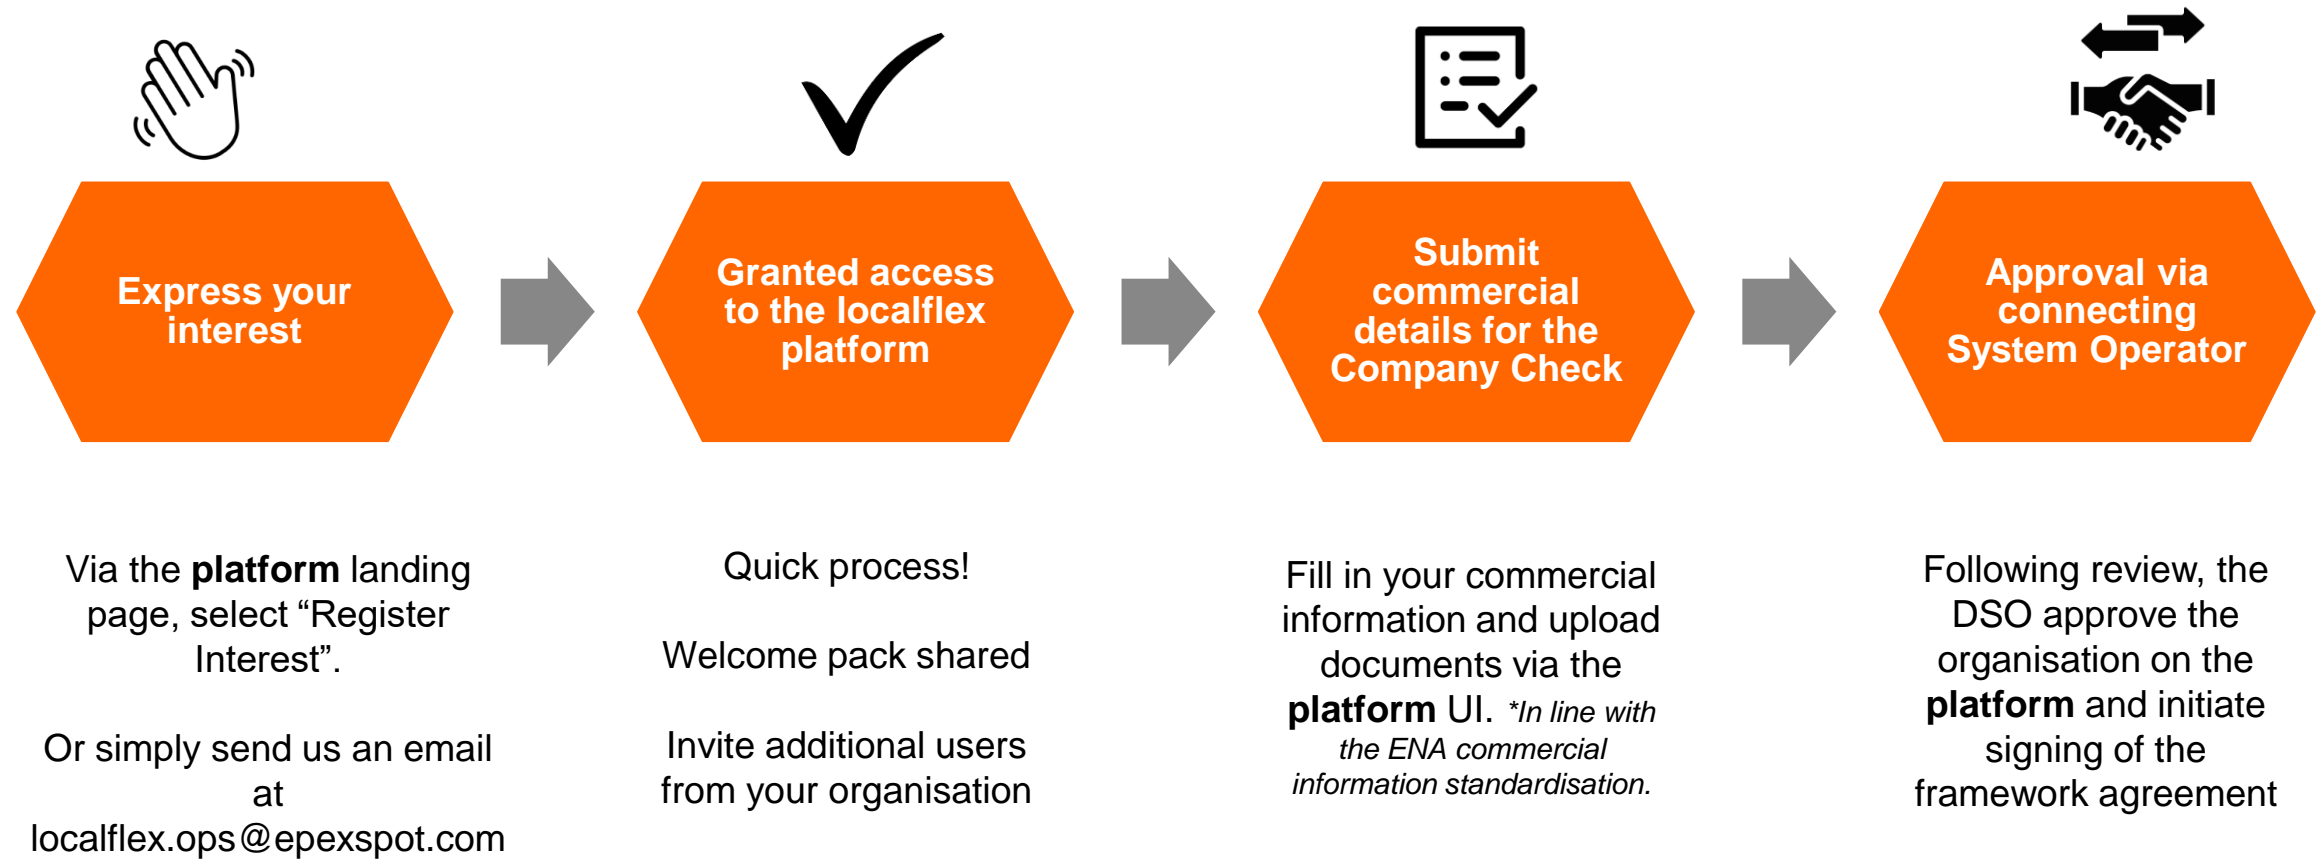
Express your interest

Granted access to the localflex platform

Submit commercial details for the Company Check

Approval via connecting System Operator

Via the **platform** landing page, select “Register Interest”.

Or simply send us an email at localflex.ops@epexspot.com

Quick process!

Welcome pack shared

Invite additional users from your organisation

Fill in your commercial information and upload documents via the **platform** UI. *\*In line with the ENA commercial information standardisation.*

Following review, the DSO approve the organisation on the **platform** and initiate signing of the framework agreement